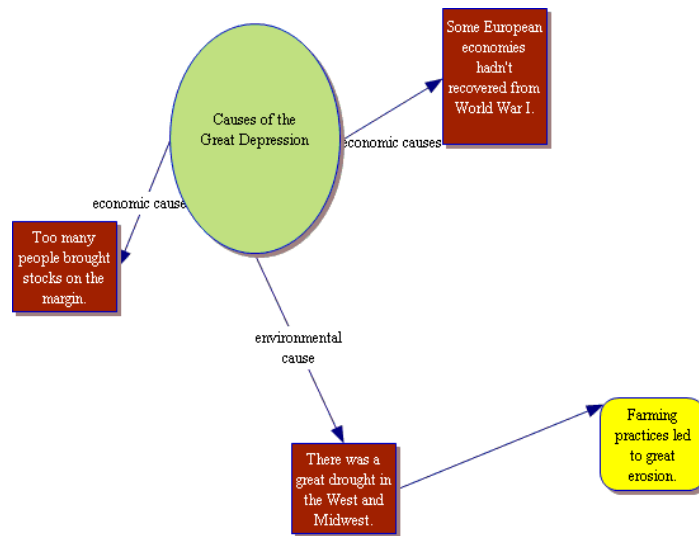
Causes of the Great Depression

economic causes

Some European economies hadn't recovered from World War I.

economic cause

Too many people brought stocks on the margin.

environmental cause

There was a great drought in the West and Midwest.

Farming practices led to great erosion.